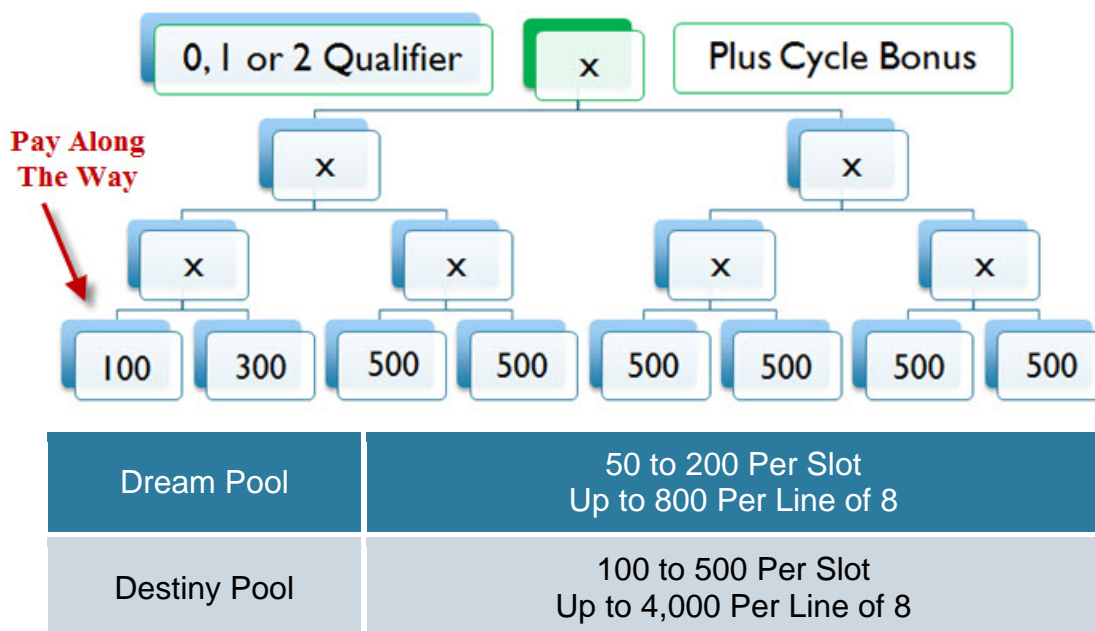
0, 1 or 2 Qualifier

x

Plus Cycle Bonus

Pay Along The Way

x

x

x

x

x

x

100

300

500

500

500

500

500

500

| Dream Pool | 50 to 200 Per Slot<br>Up to 800 Per Line of 8 |
|---|---|
| Destiny Pool | 100 to 500 Per Slot<br>Up to 4,000 Per Line of 8 |